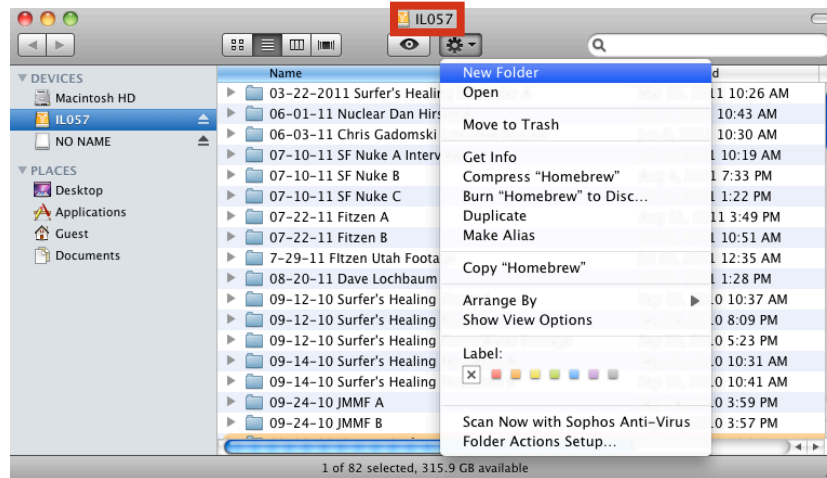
IL057

DEVICES
Macintosh HD
IL057
NO NAME

PLACES
Desktop
Applications
Guest
Documents

Name
03-22-2011 Surfer's Healin
06-01-11 Nuclear Dan Hirs
06-03-11 Chris Gadomski
07-10-11 SF Nuke A Interv
07-10-11 SF Nuke B
07-10-11 SF Nuke C
07-22-11 Fitzen A
07-22-11 Fitzen B
7-29-11 FItzen Utah Foota
08-20-11 Dave Lochbaum
09-12-10 Surfer's Healing
09-12-10 Surfer's Healing
09-12-10 Surfer's Healing
09-14-10 Surfer's Healing
09-14-10 Surfer's Healing
09-24-10 JMMF A
09-24-10 JMMF B

d
11 10:26 AM
10:43 AM
10:30 AM
1 10:19 AM
1 7:33 PM
1 1:22 PM
11 3:49 PM
1 10:51 AM
1 12:35 AM
1 1:28 PM
0 10:37 AM
0 8:09 PM
0 5:23 PM
0 10:31 AM
0 10:41 AM
0 3:59 PM
0 3:57 PM

New Folder
Open
Move to Trash
Get Info
Compress "Homebrew"
Burn "Homebrew" to Disc...
Duplicate
Make Alias
Copy "Homebrew"
Arrange By
Show View Options
Label:
Scan Now with Sophos Anti-Virus
Folder Actions Setup...

1 of 82 selected, 315.9 GB available